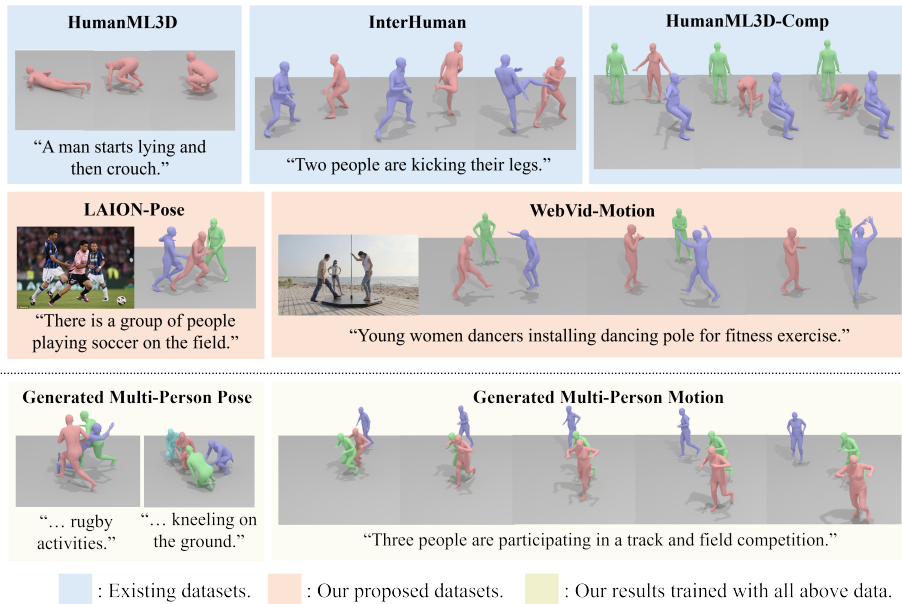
HumanML3D

"A man starts lying and then crouch."

InterHuman

"Two people are kicking their legs."

HumanML3D-Comp

LAION-Pose

"There is a group of people playing soccer on the field."

WebVid-Motion

"Young women dancers installing dancing pole for fitness exercise."

Generated Multi-Person Pose

"… rugby activities."

"… kneeling on the ground."

Generated Multi-Person Motion

"Three people are participating in a track and field competition."

: Existing datasets. : Our proposed datasets. : Our results trained with all above data.